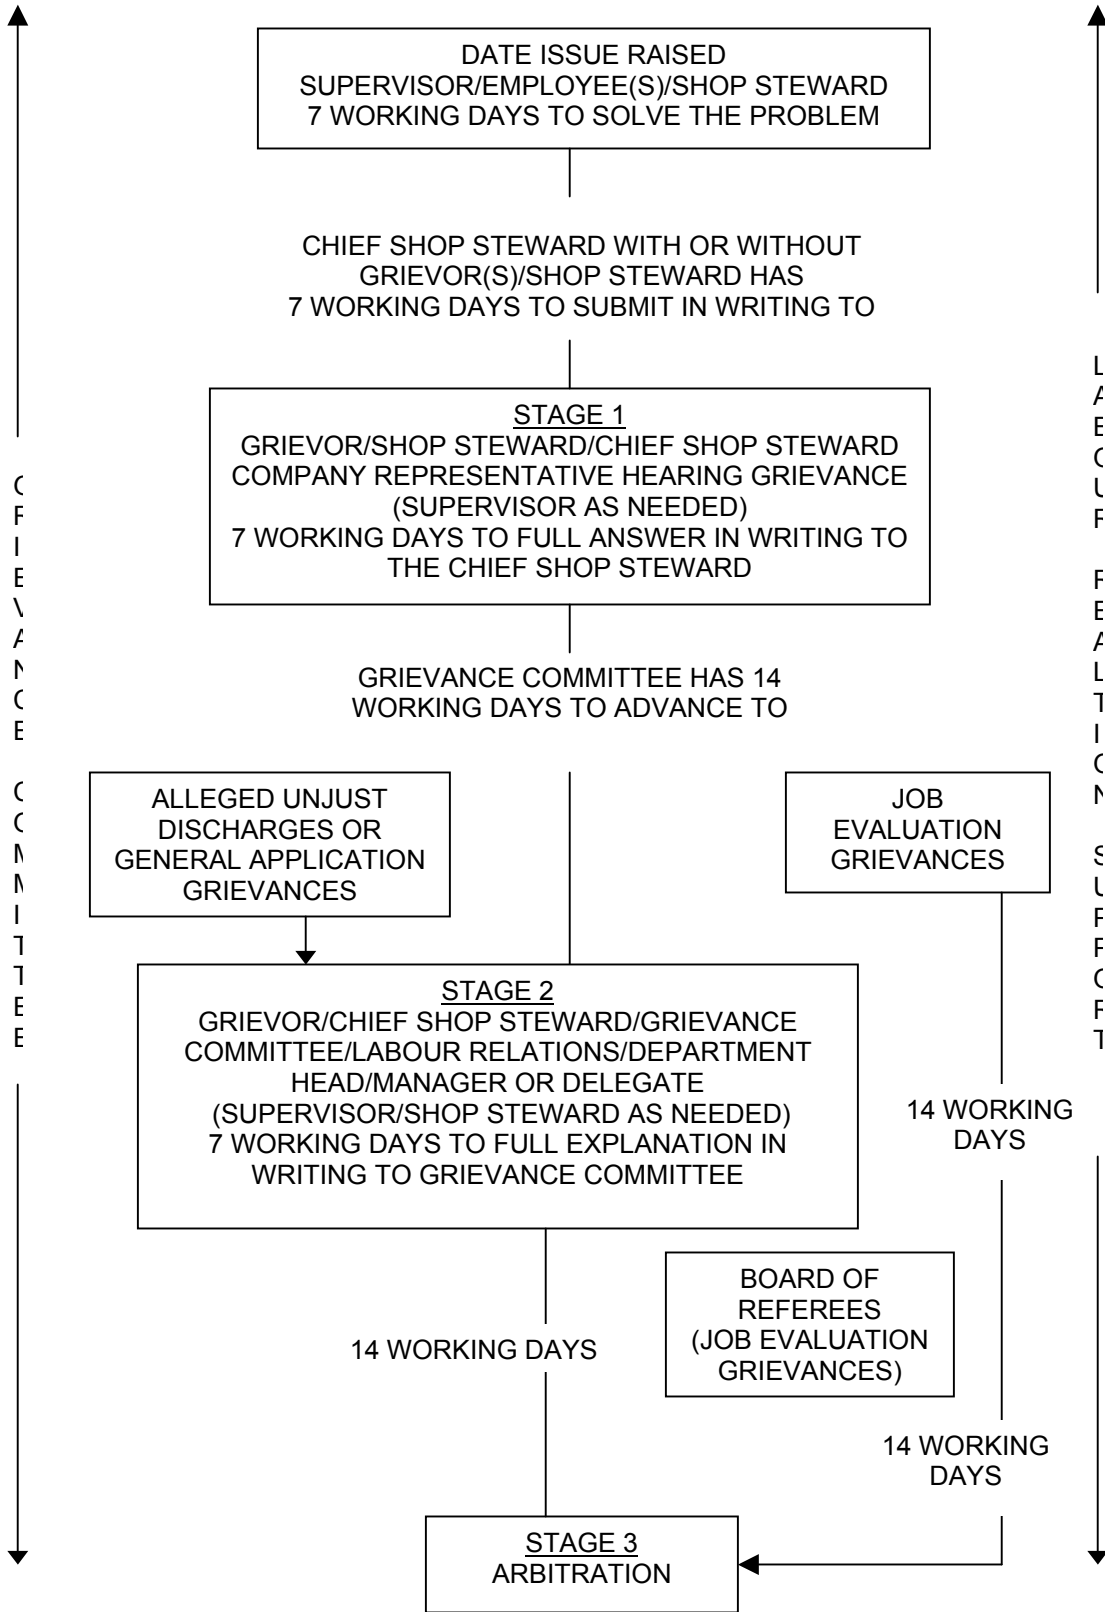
DATE ISSUE RAISED
SUPERVISOR/EMPLOYEE(S)/SHOP STEWARD
7 WORKING DAYS TO SOLVE THE PROBLEM

CHIEF SHOP STEWARD WITH OR WITHOUT GRIEVOR(S)/SHOP STEWARD HAS 7 WORKING DAYS TO SUBMIT IN WRITING TO

STAGE 1
GRIEVOR/SHOP STEWARD/CHIEF SHOP STEWARD
COMPANY REPRESENTATIVE HEARING GRIEVANCE
(SUPERVISOR AS NEEDED)
7 WORKING DAYS TO FULL ANSWER IN WRITING TO THE CHIEF SHOP STEWARD

GRIEVANCE COMMITTEE HAS 14 WORKING DAYS TO ADVANCE TO

ALLEGED UNJUST DISCHARGES OR GENERAL APPLICATION GRIEVANCES

JOB EVALUATION GRIEVANCES

STAGE 2
GRIEVOR/CHIEF SHOP STEWARD/GRIEVANCE COMMITTEE/LABOUR RELATIONS/DEPARTMENT HEAD/MANAGER OR DELEGATE
(SUPERVISOR/SHOP STEWARD AS NEEDED)
7 WORKING DAYS TO FULL EXPLANATION IN WRITING TO GRIEVANCE COMMITTEE

14 WORKING DAYS

BOARD OF REFEREES
(JOB EVALUATION GRIEVANCES)

14 WORKING DAYS

14 WORKING DAYS

STAGE 3
ARBITRATION

GRIEVANCE COMMITTEE

L A B O U R R E L A T I O N S U P P O R T